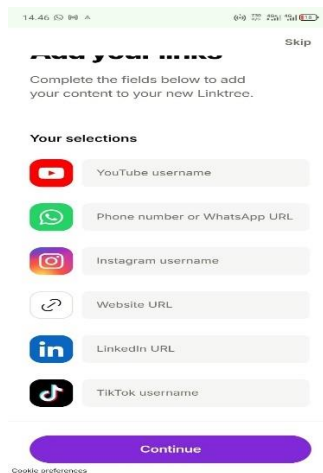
14.46

Skip

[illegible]

Complete the fields below to add your content to your new Linktree.

Your selections

YouTube username

Phone number or WhatsApp URL

Instagram username

Website URL

LinkedIn URL

TikTok username

Continue

Cookie preferences